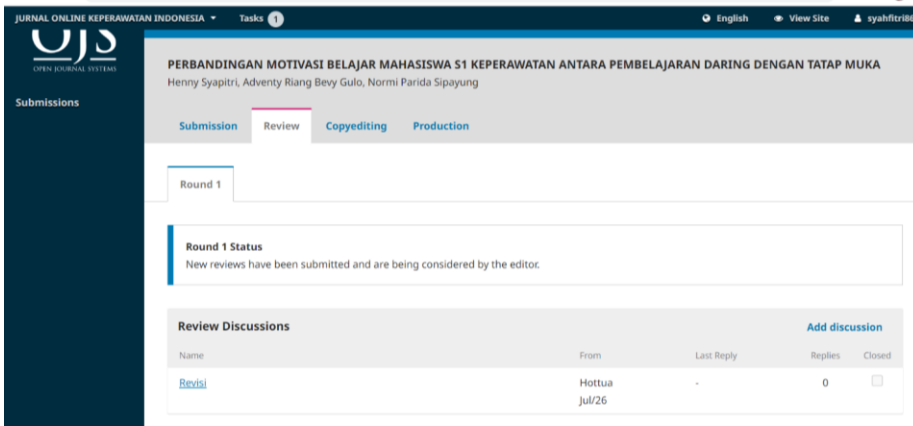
JURNAL ONLINE KEPERAWATAN INDONESIA ▾ Tasks 1

English View Site syahfitri8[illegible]

OJS
OPEN JOURNAL SYSTEMS

Submissions

PERBANDINGAN MOTIVASI BELAJAR MAHASISWA S1 KEPERAWATAN ANTARA PEMBELAJARAN DARING DENGAN TATAP MUKA
Henny Syapitri, Adventy Riang Bevy Gulo, Normi Parida Sipayung

Submission Review Copyediting Production

Round 1

Round 1 Status
New reviews have been submitted and are being considered by the editor.

Review Discussions
Add discussion

| Name | From | Last Reply | Replies | Closed |
|---|---|---|---|---|
| Revisi | Hottua Jul/26 | - | 0 | |